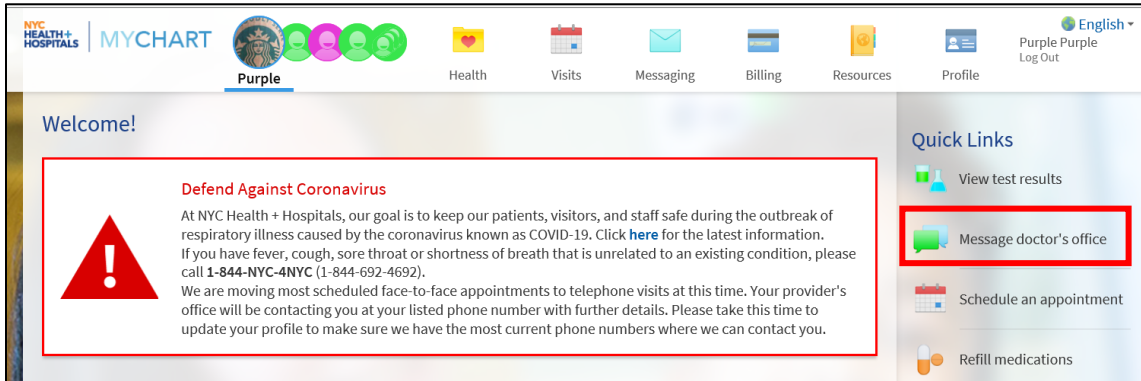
NYC HEALTH+ HOSPITALS | MYCHART

Purple

Health Visits Messaging Billing Resources Profile

English

Purple Purple
Log Out

Welcome!

!

Defend Against Coronavirus

At NYC Health + Hospitals, our goal is to keep our patients, visitors, and staff safe during the outbreak of respiratory illness caused by the coronavirus known as COVID-19. Click here for the latest information.
If you have fever, cough, sore throat or shortness of breath that is unrelated to an existing condition, please call 1-844-NYC-4NYC (1-844-692-4692).
We are moving most scheduled face-to-face appointments to telephone visits at this time. Your provider's office will be contacting you at your listed phone number with further details. Please take this time to update your profile to make sure we have the most current phone numbers where we can contact you.

Quick Links

View test results

Message doctor's office

Schedule an appointment

Refill medications